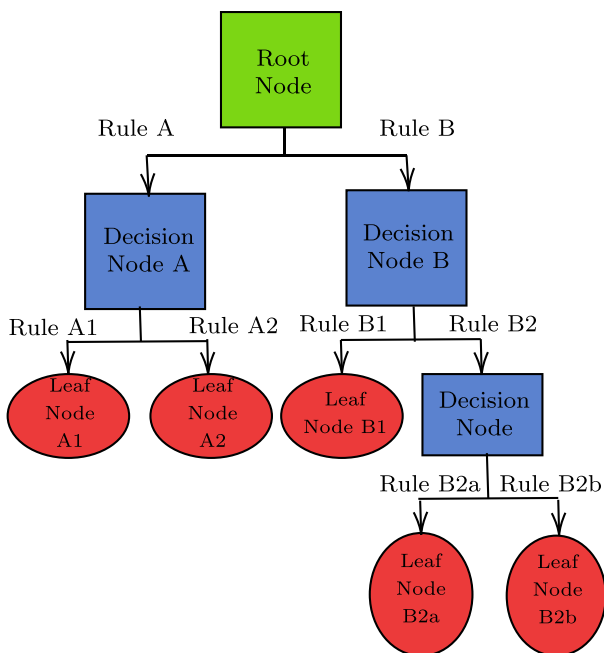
Root Node

Rule A

Rule B

Decision Node A

Decision Node B

Rule A1

Rule A2

Rule B1

Rule B2

Leaf Node A1

Leaf Node A2

Leaf Node B1

Decision Node

Rule B2a

Rule B2b

Leaf Node B2a

Leaf Node B2b